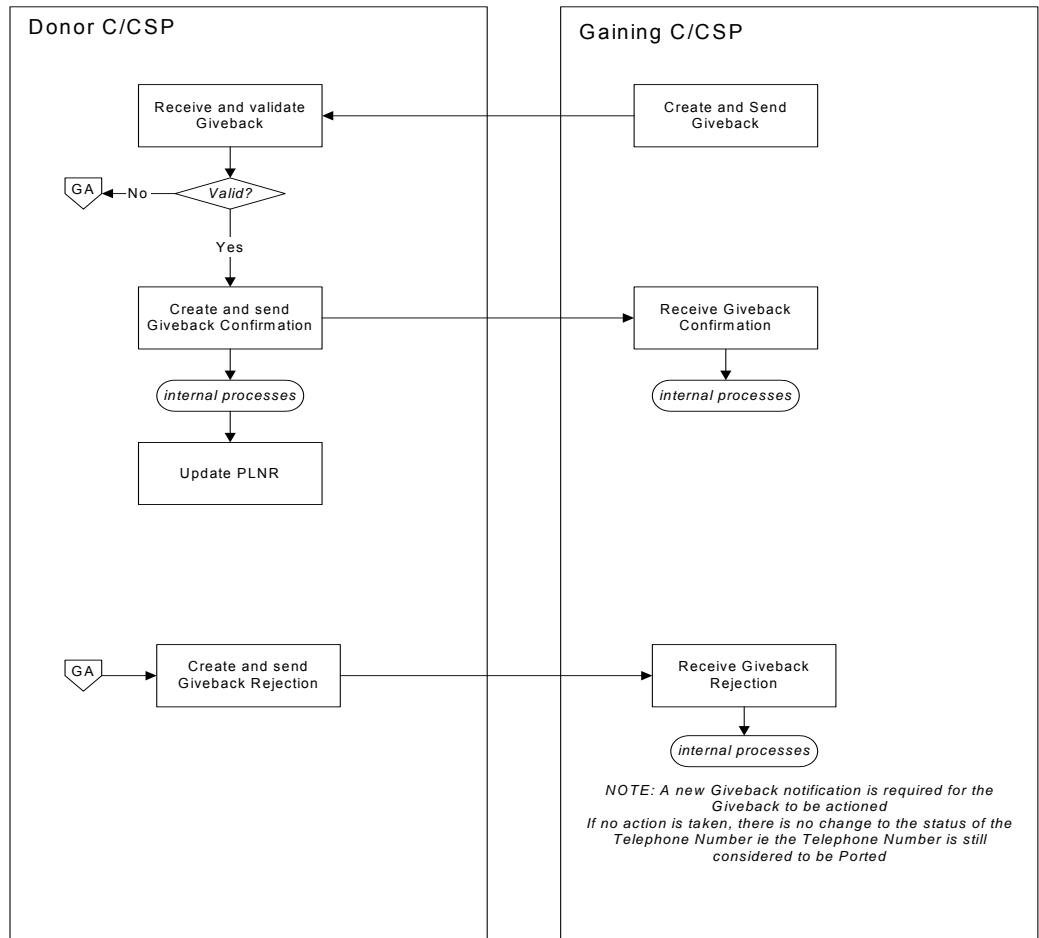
Donor C/CSP

Gaining C/CSP

Receive and validate Giveback

Create and Send Giveback

GA

No

Valid?

Yes

Create and send Giveback Confirmation

Receive Giveback Confirmation

internal processes

internal processes

Update PLNR

GA

Create and send Giveback Rejection

Receive Giveback Rejection

internal processes

NOTE: A new Giveback notification is required for the Giveback to be actioned
If no action is taken, there is no change to the status of the Telephone Number ie the Telephone Number is still considered to be Ported